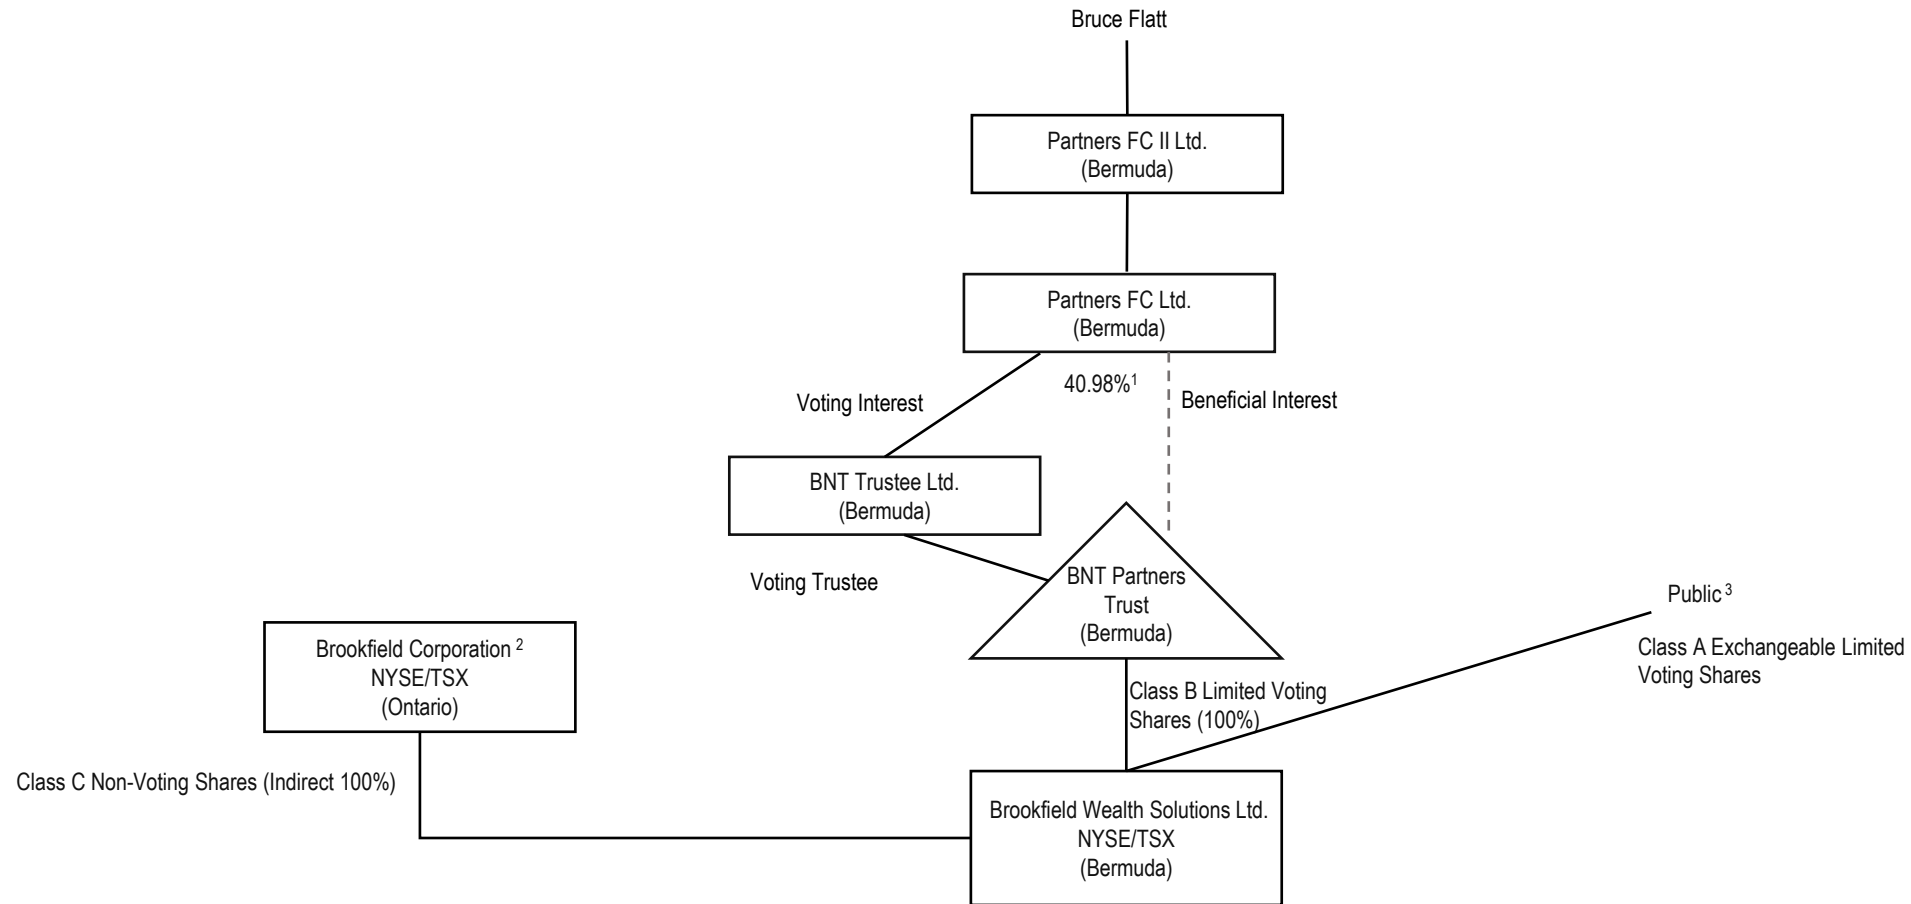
Bruce Flatt

Partners FC II Ltd.
(Bermuda)

Partners FC Ltd.
(Bermuda)

Voting Interest

40.98%$^1$

Beneficial Interest

BNT Trustee Ltd.
(Bermuda)

Voting Trustee

BNT Partners Trust
(Bermuda)

Public $^3$

Class A Exchangeable Limited Voting Shares

Brookfield Corporation $^2$
NYSE/TSX
(Ontario)

Class B Limited Voting Shares (100%)

Class C Non-Voting Shares (Indirect 100%)

Brookfield Wealth Solutions Ltd.
NYSE/TSX
(Bermuda)